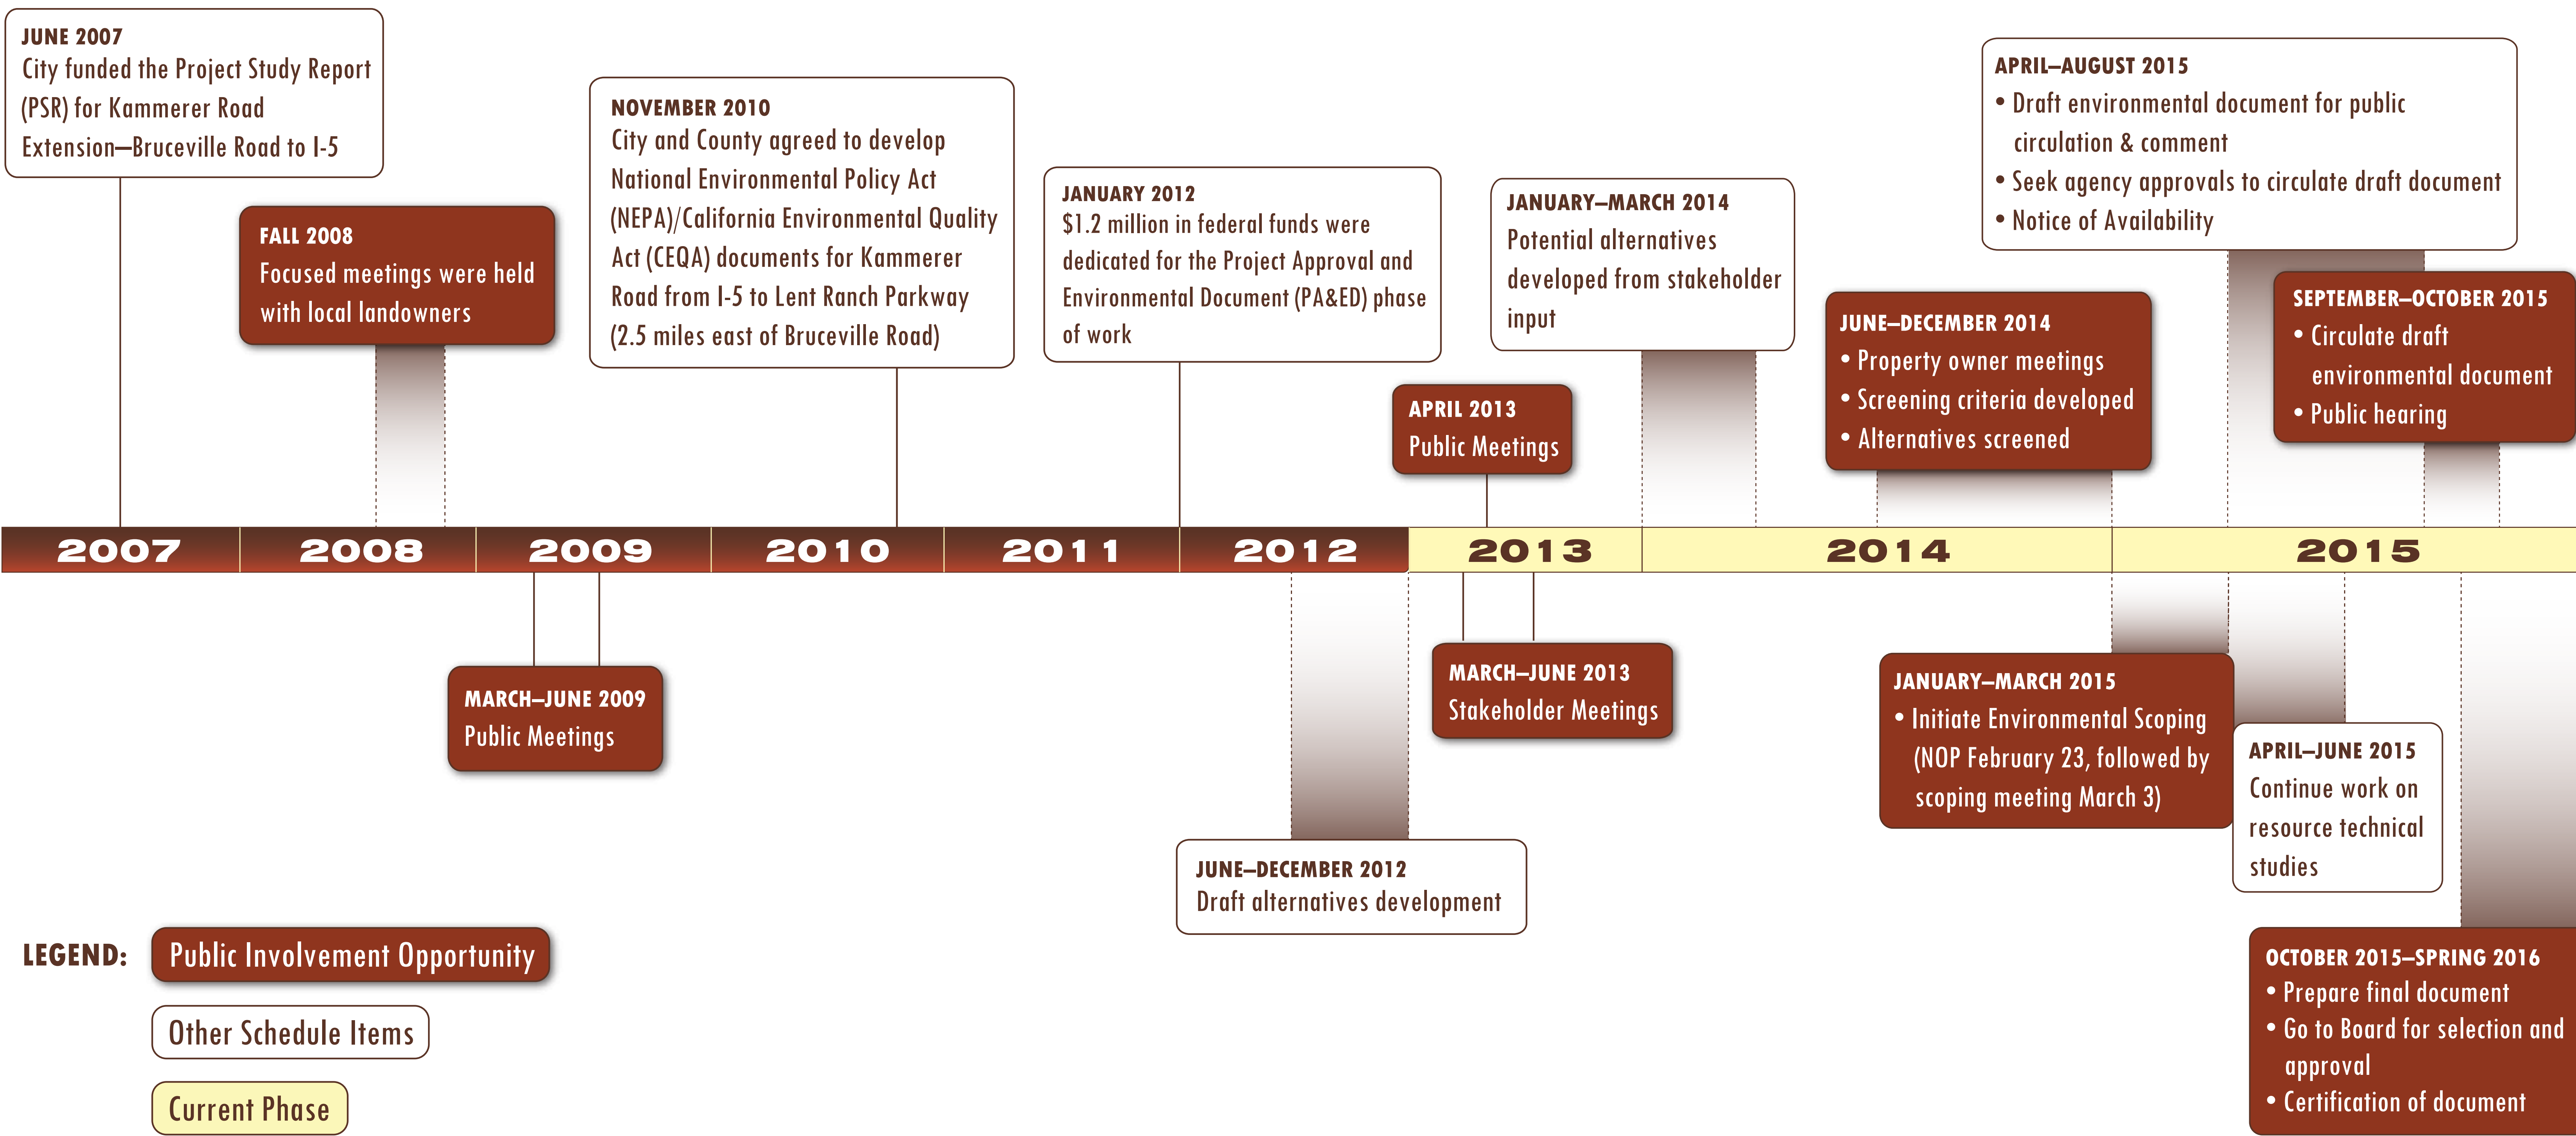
JUNE 2007
City funded the Project Study Report (PSR) for Kammerer Road Extension—Bruceville Road to I-5

FALL 2008
Focused meetings were held with local landowners

NOVEMBER 2010
City and County agreed to develop National Environmental Policy Act (NEPA)/California Environmental Quality Act (CEQA) documents for Kammerer Road from I-5 to Lent Ranch Parkway (2.5 miles east of Bruceville Road)

JANUARY 2012
$1.2 million in federal funds were dedicated for the Project Approval and Environmental Document (PA&ED) phase of work

APRIL 2013
Public Meetings

JANUARY–MARCH 2014
Potential alternatives developed from stakeholder input

JUNE–DECEMBER 2014
• Property owner meetings
• Screening criteria developed
• Alternatives screened

APRIL–AUGUST 2015
• Draft environmental document for public circulation & comment
• Seek agency approvals to circulate draft document
• Notice of Availability

SEPTEMBER–OCTOBER 2015
• Circulate draft environmental document
• Public hearing

2007 2008 2009 2010 2011 2012 2013 2014 2015

MARCH–JUNE 2009
Public Meetings

JUNE–DECEMBER 2012
Draft alternatives development

MARCH–JUNE 2013
Stakeholder Meetings

JANUARY–MARCH 2015
• Initiate Environmental Scoping (NOP February 23, followed by scoping meeting March 3)

APRIL–JUNE 2015
Continue work on resource technical studies

OCTOBER 2015–SPRING 2016
• Prepare final document
• Go to Board for selection and approval
• Certification of document

LEGEND:
Public Involvement Opportunity
Other Schedule Items
Current Phase